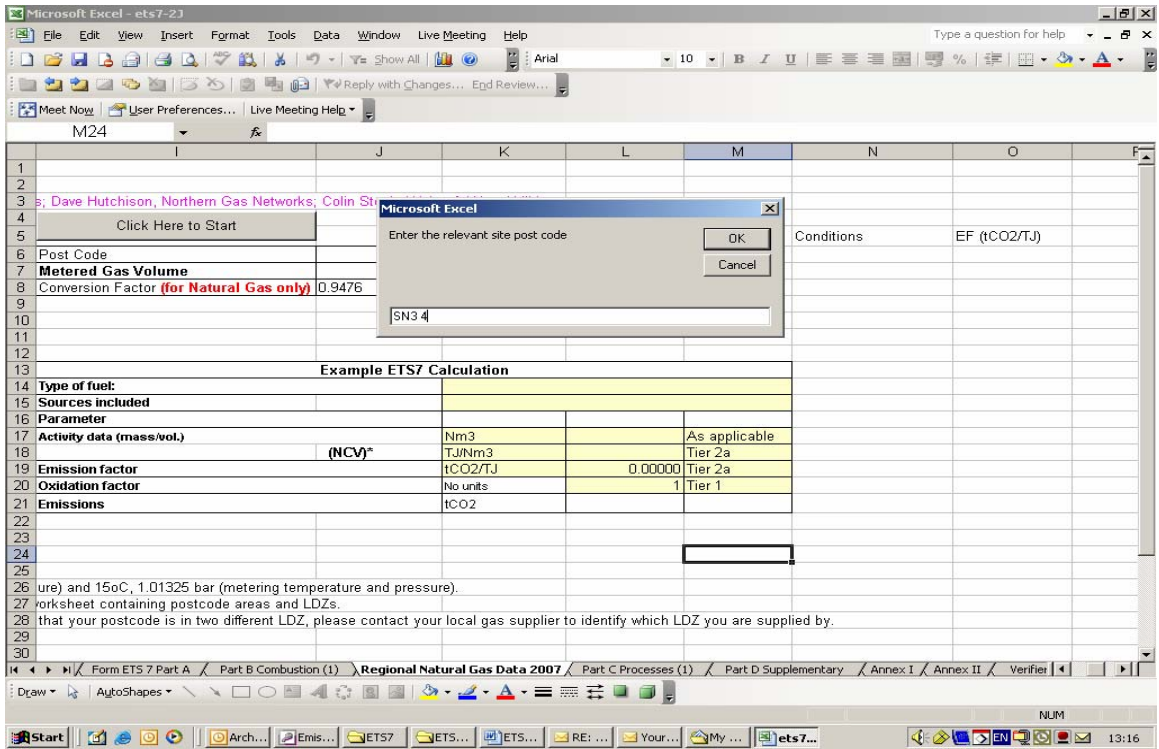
Microsoft Excel - ets7-2J

File Edit View Insert Format Tools Data Window Live Meeting Help

Type a question for help

Show All

Arial

10

B I U

%

Reply with Changes... End Review...

Meet Now | User Preferences... | Live Meeting Help

M24

fx

| | I | J | K | L | M | N | O |
|---|---|---|---|---|---|---|---|
| 1 | | | | | | | |
| 2 | | | | | | | |
| 3 | s; Dave Hutchison, Northern Gas Networks; Colin St | | | | | | |
| 4 | Click Here to Start | | | | | | |
| 5 | | | | | | Conditions | EF (tCO2/TJ) |
| 6 | Post Code | | | | | | |
| 7 | Metered Gas Volume | | | | | | |
| 8 | Conversion Factor (for Natural Gas only) | 0.9476 | | | | | |
| 9 | | | | | | | |
| 10 | | | | | | | |
| 11 | | | | | | | |
| 12 | | | | | | | |
| 13 | | Example ETS7 Calculation | | | | | |
| 14 | Type of fuel: | | | | | | |
| 15 | Sources included | | | | | | |
| 16 | Parameter | | | | | | |
| 17 | Activity data (mass/vol.) | | Nm3 | | As applicable | | |
| 18 | | (NCV)* | TJ/Nm3 | | Tier 2a | | |
| 19 | Emission factor | | tCO2/TJ | 0.00000 | Tier 2a | | |
| 20 | Oxidation factor | | No units | 1 | Tier 1 | | |
| 21 | Emissions | | tCO2 | | | | |
| 22 | | | | | | | |
| 23 | | | | | | | |
| 24 | | | | | | | |
| 25 | | | | | | | |
| 26 | ure) and 15oC, 1.01325 bar (metering temperature and pressure). | | | | | | |
| 27 | vorksheet containing postcode areas and LDZs. | | | | | | |
| 28 | that your postcode is in two different LDZ, please contact your local gas supplier to identify which LDZ you are supplied by. | | | | | | |
| 29 | | | | | | | |
| 30 | | | | | | | |

Microsoft Excel

Enter the relevant site post code

OK

Cancel

SN3 4

Form ETS 7 Part A / Part B Combustion (1) / Regional Natural Gas Data 2007 / Part C Processes (1) / Part D Supplementary / Annex I / Annex II / Verifier

Draw | AutoShapes

NUM

Start | Arch... | Emis... | ETS7 | ETS... | ETS... | RE: ... | Your... | My ... | ets7...

EN

13:16